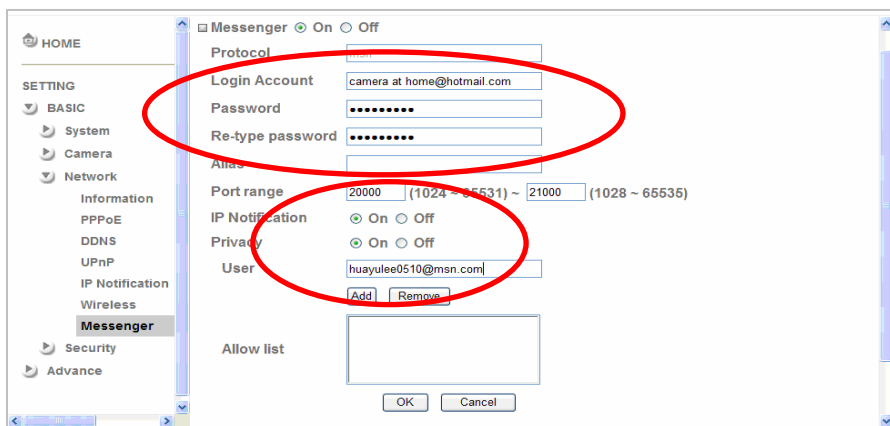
HOME

SETTING

BASIC

System

Camera

Network

Information

PPPoE

DDNS

UPnP

IP Notification

Wireless

Messenger

Security

Advance

Messenger On Off

Protocol MSN

Login Account camera at home@hotmail.com

Password ●●●●●●●●●

Re-type password ●●●●●●●●●

Alias

Port range 20000 (1024 ~ 65531) ~ 21000 (1028 ~ 65535)

IP Notification On Off

Privacy On Off

User huayulee0510@msn.com

Add Remove

Allow list

OK Cancel